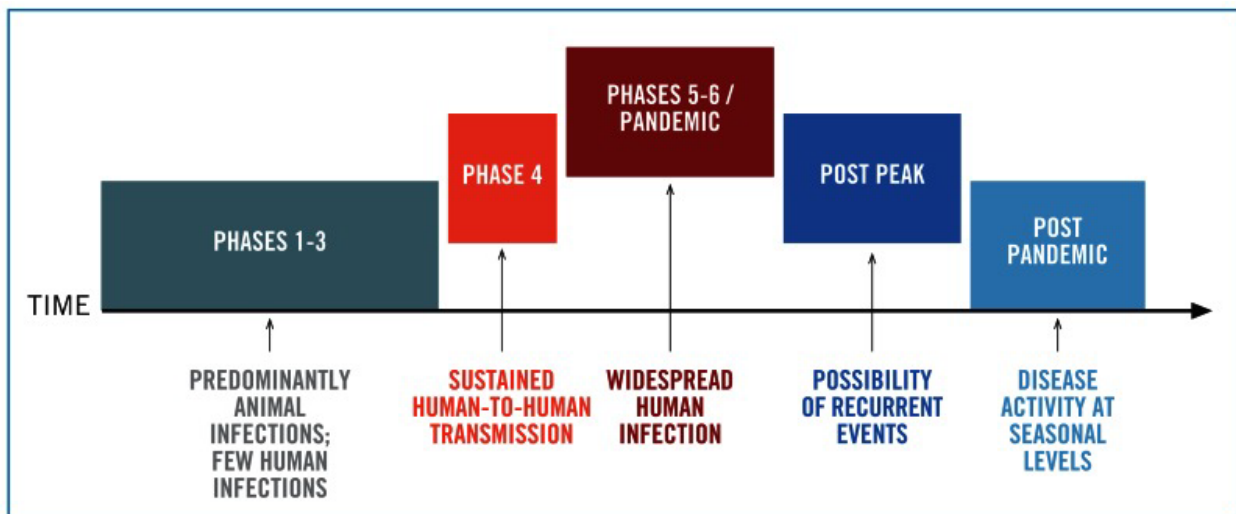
PHASES 1-3

PHASE 4

PHASES 5-6 / PANDEMIC

POST PEAK

POST PANDEMIC

TIME

PREDOMINANTLY ANIMAL INFECTIONS; FEW HUMAN INFECTIONS

SUSTAINED HUMAN-TO-HUMAN TRANSMISSION

WIDESPREAD HUMAN INFECTION

POSSIBILITY OF RECURRENT EVENTS

DISEASE ACTIVITY AT SEASONAL LEVELS